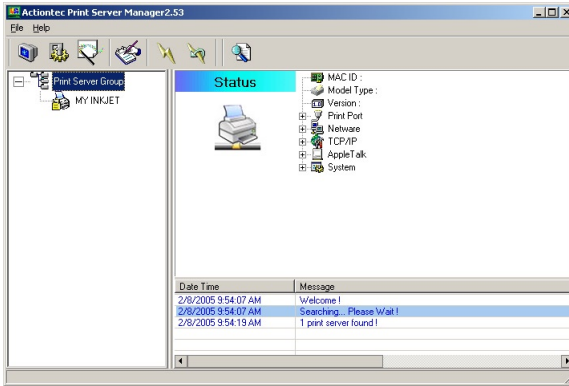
Actiontec Print Server Manager2.53

File Help

Print Server Group
MY INKJET

Status

MAC ID :
Model Type :
Version :
Print Port
Netware
TCP/IP
AppleTalk
System

| Date Time | Message |
|---|---|
| 2/8/2005 9:54:07 AM | Welcome ! |
| 2/8/2005 9:54:07 AM | Searching... Please Wait ! |
| 2/8/2005 9:54:19 AM | 1 print server found ! |